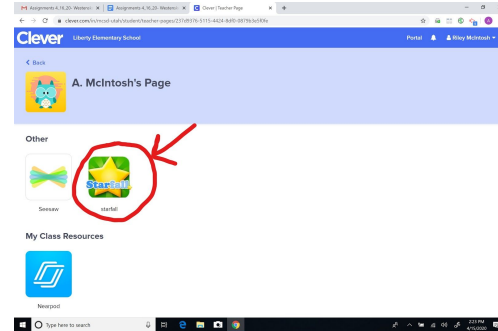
Assignments 4_16_20- Westerold ×
Assignments 4_16_20- Westerold ×
Clever | Teacher Page ×
+

clever.com/in/mcsd-utah/student/teacher-pages/237d9376-5115-4424-8df0-0879b3e5f0fa

Clever Liberty Elementary School

Portal

Riley McIntosh

< Back

A. McIntosh's Page

Other

Seesaw

Starfall

starfall

My Class Resources

Nearpod

Type here to search

2:15 PM
4/16/2020